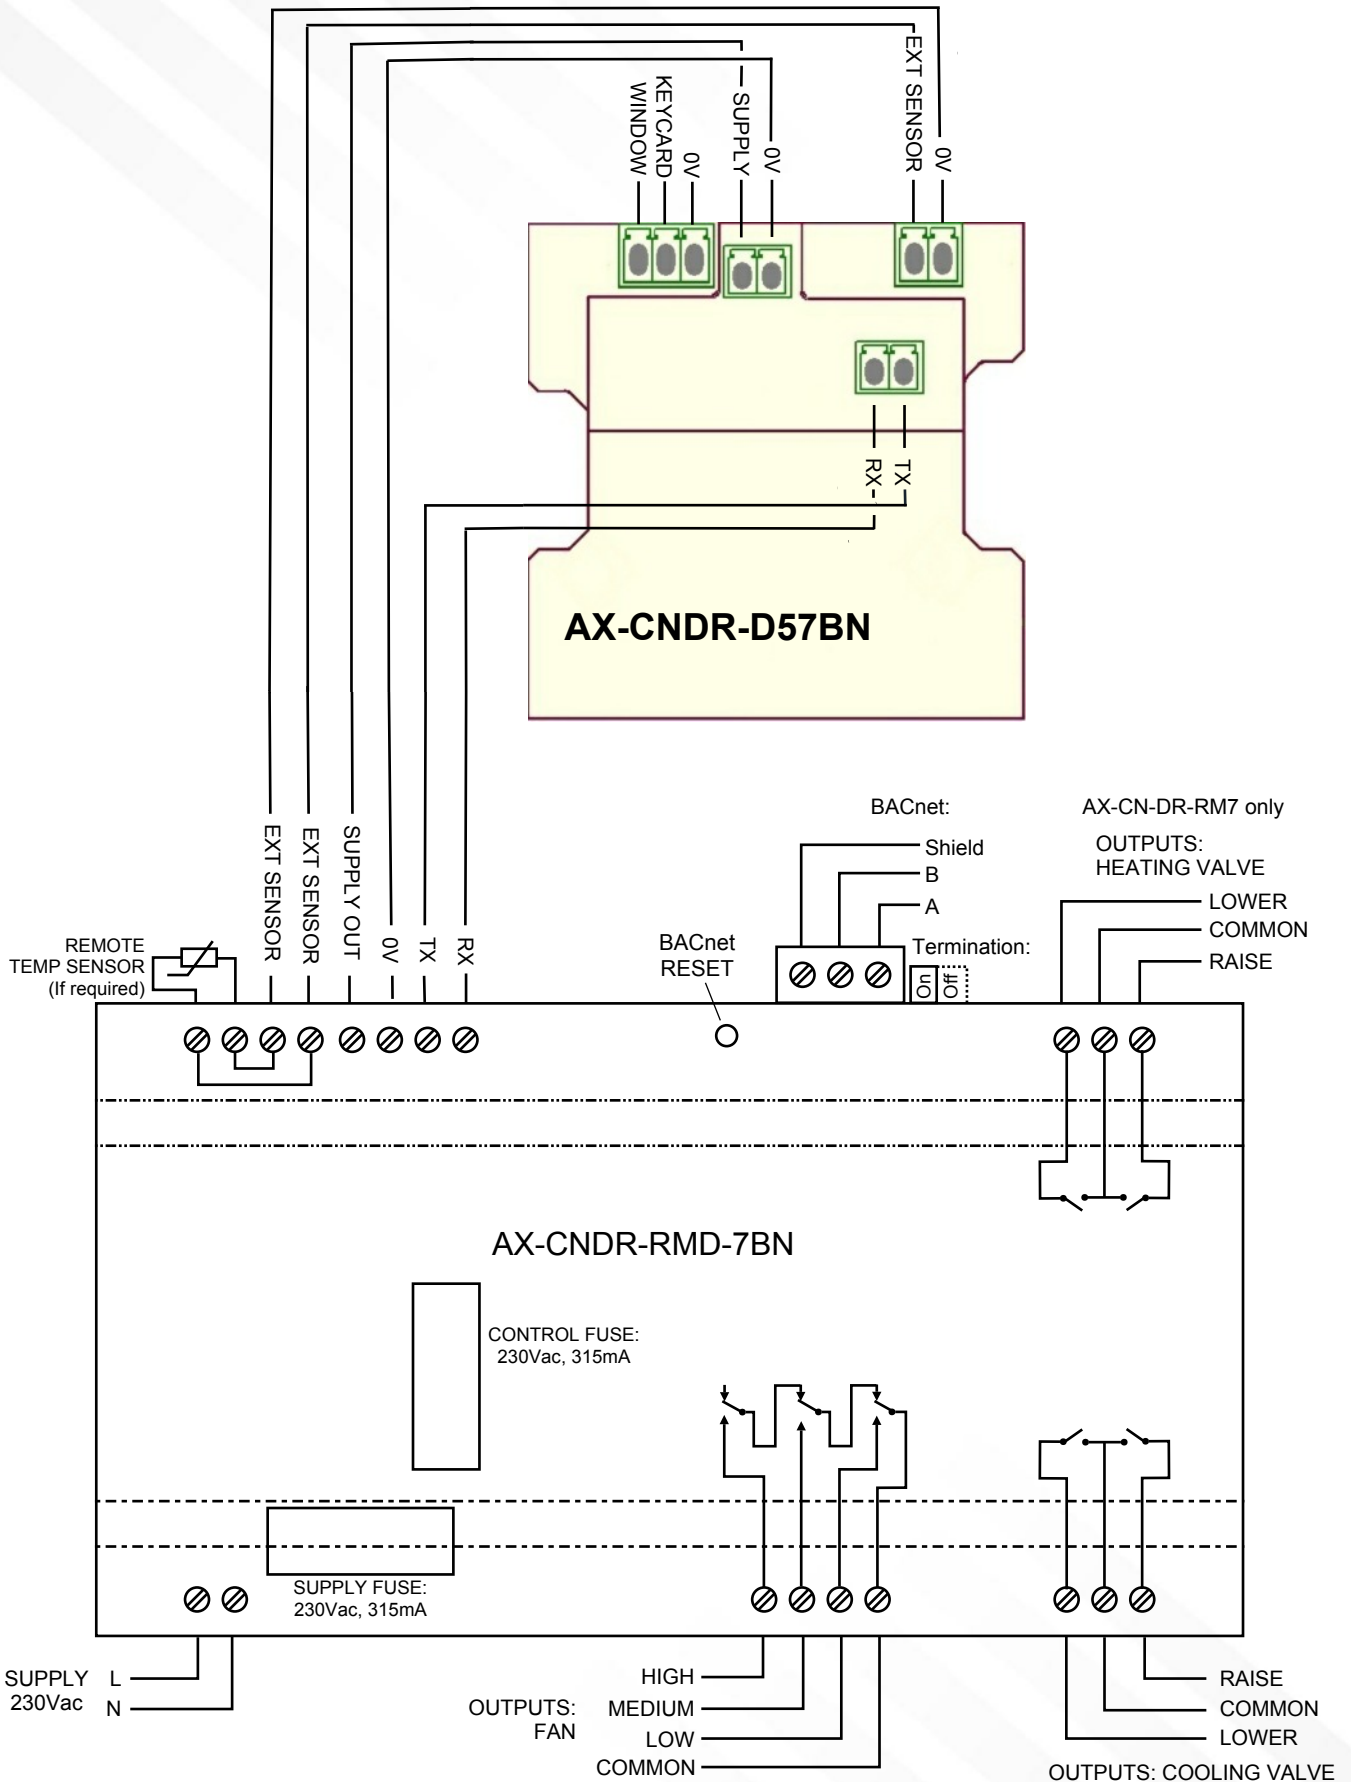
WINDOW
KEYCARD
0V
SUPPLY
0V
EXT SENSOR
0V

RX
TX

AX-CNDR-D57BN

BACnet:

AX-CN-DR-RM7 only

OUTPUTS:
HEATING VALVE

Shield
B
A

LOWER
COMMON
RAISE

Termination:
On
Off

REMOTE
TEMP SENSOR
(If required)

EXT SENSOR
EXT SENSOR
SUPPLY OUT
0V
TX
RX

BACnet
RESET

AX-CNDR-RMD-7BN

CONTROL FUSE:
230Vac, 315mA

SUPPLY FUSE:
230Vac, 315mA

SUPPLY
230Vac
L
N

OUTPUTS:
FAN

HIGH
MEDIUM
LOW
COMMON

RAISE
COMMON
LOWER

OUTPUTS: COOLING VALVE